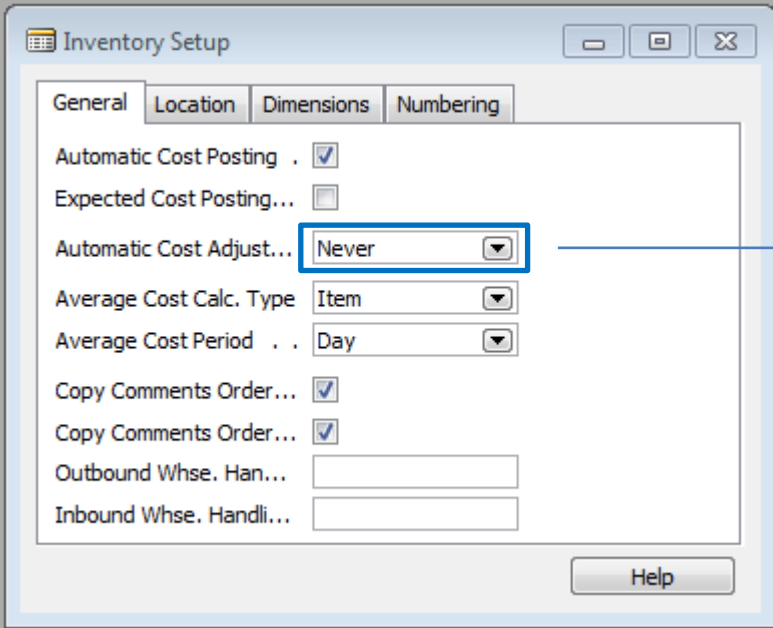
Inventory Setup

General | Location | Dimensions | Numbering

Automatic Cost Posting .

Expected Cost Posting...

Automatic Cost Adjust... Never

Average Cost Calc. Type Item

Average Cost Period . . Day

Copy Comments Order...

Copy Comments Order...

Outbound Whse. Han...

Inbound Whse. Handli...

Help